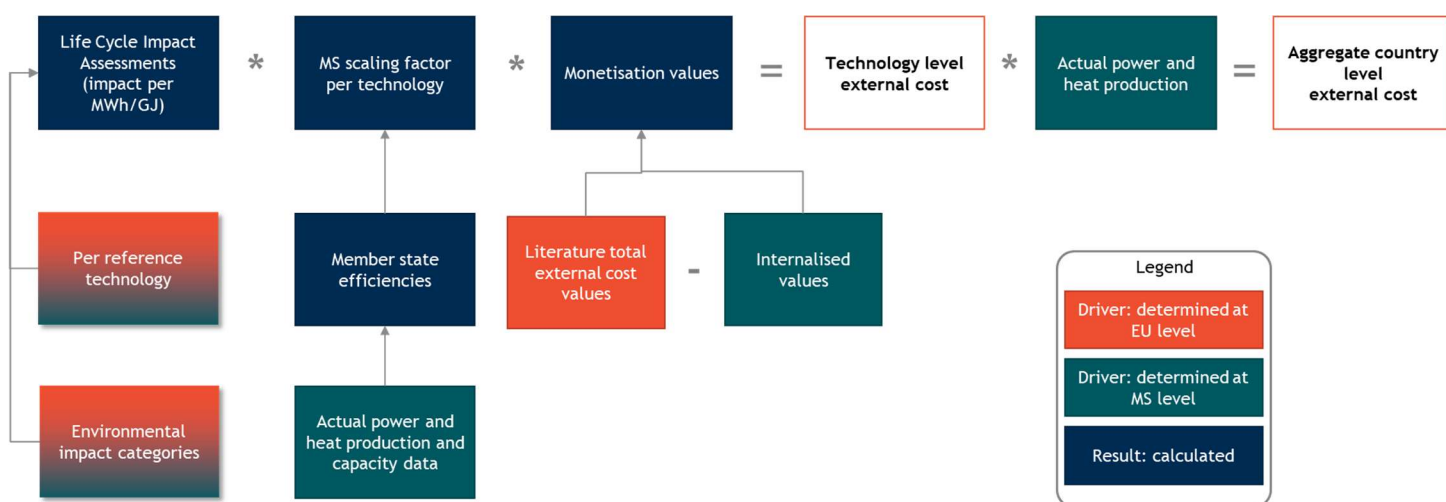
Life Cycle Impact Assessments (impact per MWh/GJ)

*

MS scaling factor per technology

*

Monetisation values

=

Technology level external cost

*

Actual power and heat production

=

Aggregate country level external cost

Per reference technology

Member state efficiencies

Literature total external cost values

-

Internalised values

Environmental impact categories

Actual power and heat production and capacity data

Legend

Driver: determined at EU level

Driver: determined at MS level

Result: calculated